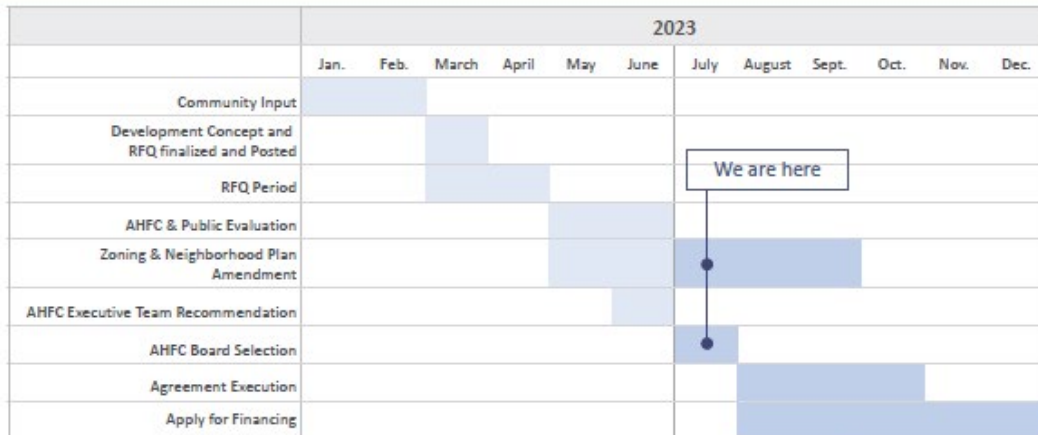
| | 2023 | | | | | | | | | | | |
|---|---|---|---|---|---|---|---|---|---|---|---|---|
| | Jan. | Feb. | March | April | May | June | July | August | Sept. | Oct. | Nov. | Dec. |
| Community Input | | | | | | | | | | | | |
| Development Concept and RFQ finalized and Posted | | | | | | | | | | | | |
| RFQ Period | | | | | | | | | | | | |
| AHFC & Public Evaluation | | | | | | | | | | | | |
| Zoning & Neighborhood Plan Amendment | | | | | | | | | | | | |
| AHFC Executive Team Recommendation | | | | | | | | | | | | |
| AHFC Board Selection | | | | | | | | | | | | |
| Agreement Execution | | | | | | | | | | | | |
| Apply for Financing | | | | | | | | | | | | |

We are here